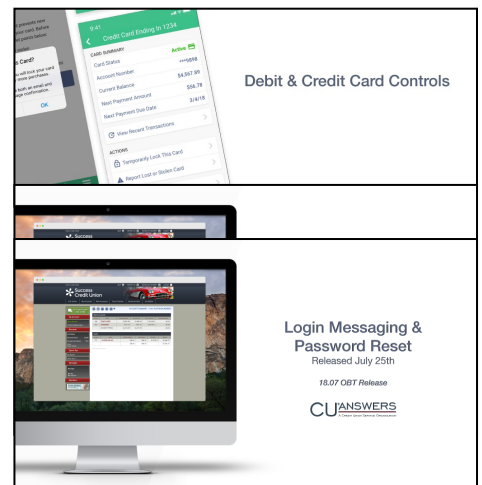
9:41

Credit Card Ending In 1234

CARD SUMMARY

Card Status Active

Account Number ****6998

Current Balance $4,567.99

Next Payment Amount $34.78

Next Payment Due Date 3/4/18

View Recent Transactions

ACTIONS

Temporarily Lock This Card

Report Lost or Stolen Card

s Card?

OK

Debit & Credit Card Controls

Success Credit Union

Login Messaging & Password Reset
Released July 25th

18.07 OBT Release

CU ANSWERS
A Credit Union Service Organization